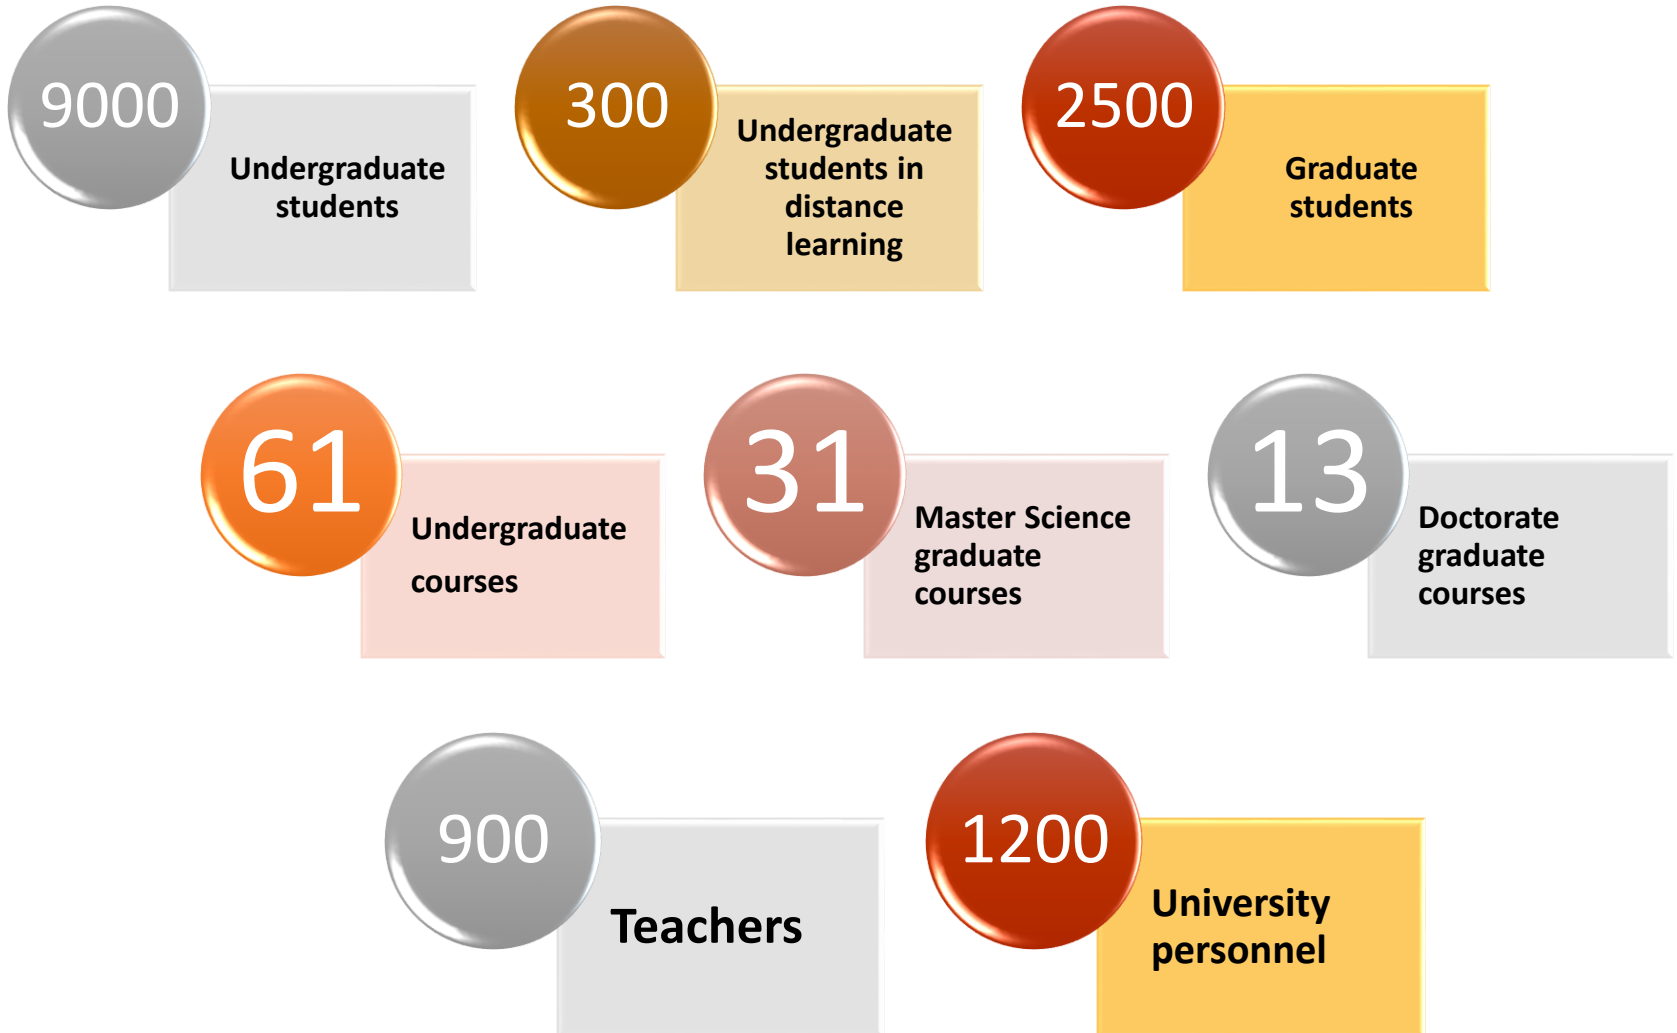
9000
Undergraduate students

300
Undergraduate students in distance learning

2500
Graduate students

61
Undergraduate courses

31
Master Science graduate courses

13
Doctorate graduate courses

900
Teachers

1200
University personnel